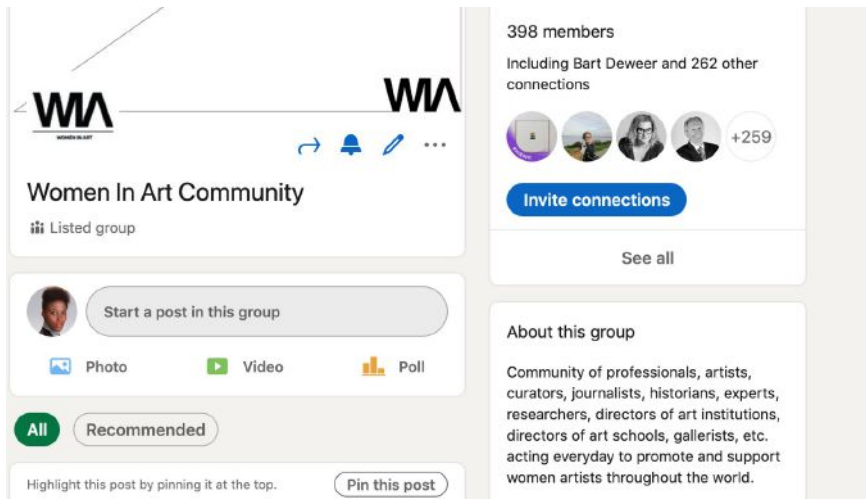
WIA
WOMEN IN ART

WIA

Women In Art Community

Listed group

Start a post in this group

Photo

Video

Poll

All

Recommended

Highlight this post by pinning it at the top.

Pin this post

398 members

Including Bart Deweer and 262 other connections

+259

Invite connections

See all

About this group

Community of professionals, artists, curators, journalists, historians, experts, researchers, directors of art institutions, directors of art schools, gallerists, etc. acting everyday to promote and support women artists throughout the world.